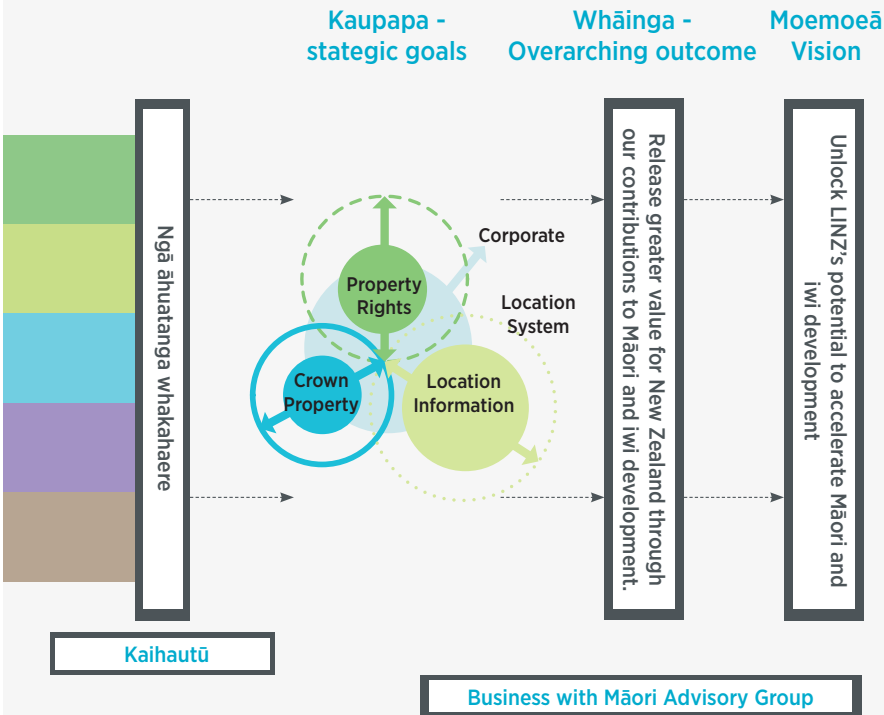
Kaupapa - stategic goals

Whāinga - Overarching outcome

Moemoeā Vision

Ngā āhuatanga whakahaere

Property Rights

Corporate

Location System

Crown Property

Location Information

Release greater value for New Zealand through our contributions to Māori and iwi development.

Unlock LINZ's potential to accelerate Māori and iwi development

Kaihautū

Business with Māori Advisory Group